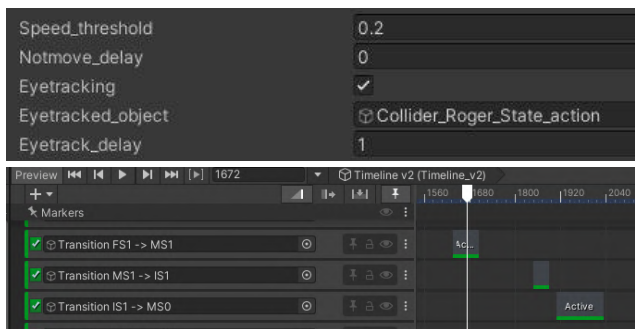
Speed_threshold 0.2
Notmove_delay 0
Eyetracking ✓
Eyetracked_object Collider_Roger_State_action
Eyetrack_delay 1

Preview 1672 Timeline v2 (Timeline_v2)
+ 1560 1680 1800 1920 2040
Markers
Transition FS1 -> MS1 Ac...
Transition MS1 -> IS1
Transition IS1 -> MS0 Active